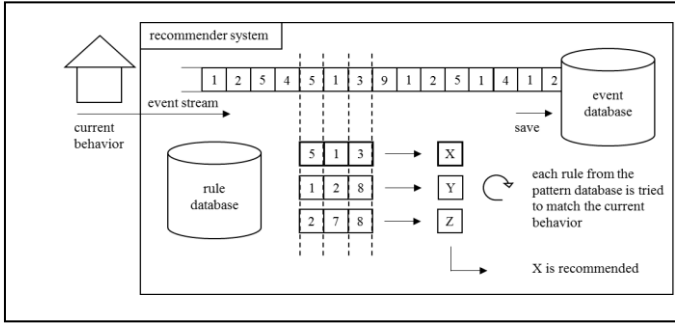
recommender system

1 2 5 4 5 1 3 9 1 2 5 1 4 1 2

event stream

current behavior

save

event database

rule database

5 1 3 → X

1 2 8 → Y

2 7 8 → Z

each rule from the pattern database is tried to match the current behavior

X is recommended